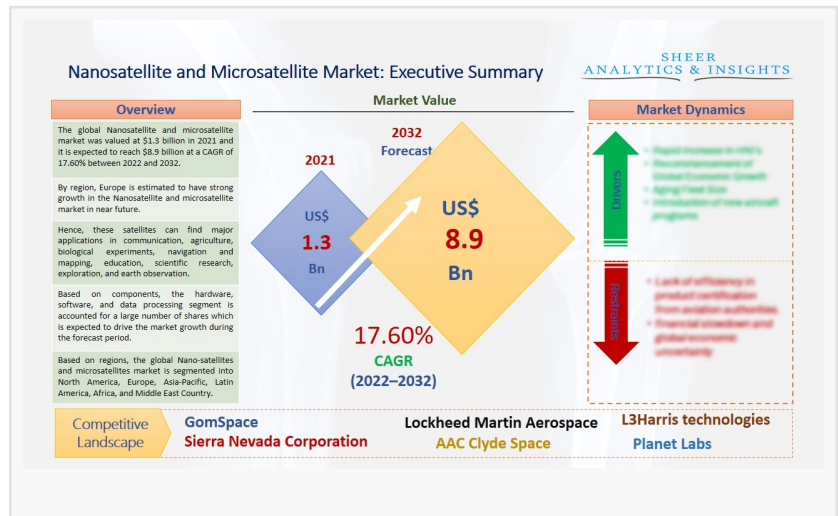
Nanosatellite and Microsatellite Market: Executive Summary

SHEER ANALYTICS & INSIGHTS

Overview

The global Nanosatellite and microsatellite market was valued at $1.3 billion in 2021 and it is expected to reach $8.9 billion at a CAGR of 17.60% between 2022 and 2032.

By region, Europe is estimated to have strong growth in the Nanosatellite and microsatellite market in near future.

Hence, these satellites can find major applications in communication, agriculture, biological experiments, navigation and mapping, education, scientific research, exploration, and earth observation.

Based on components, the hardware, software, and data processing segment is accounted for a large number of shares which is expected to drive the market growth during the forecast period.

Based on regions, the global Nano-satellites and microsatellites market is segmented into North America, Europe, Asia-Pacific, Latin America, Africa, and Middle East Country.

Market Value

2021

US$ 1.3 Bn

2032 Forecast

US$ 8.9 Bn

17.60% CAGR (2022–2032)

Market Dynamics

Drivers

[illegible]

Restraints

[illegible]

Competitive Landscape

GomSpace

Sierra Nevada Corporation

Lockheed Martin Aerospace

AAC Clyde Space

L3Harris technologies

Planet Labs